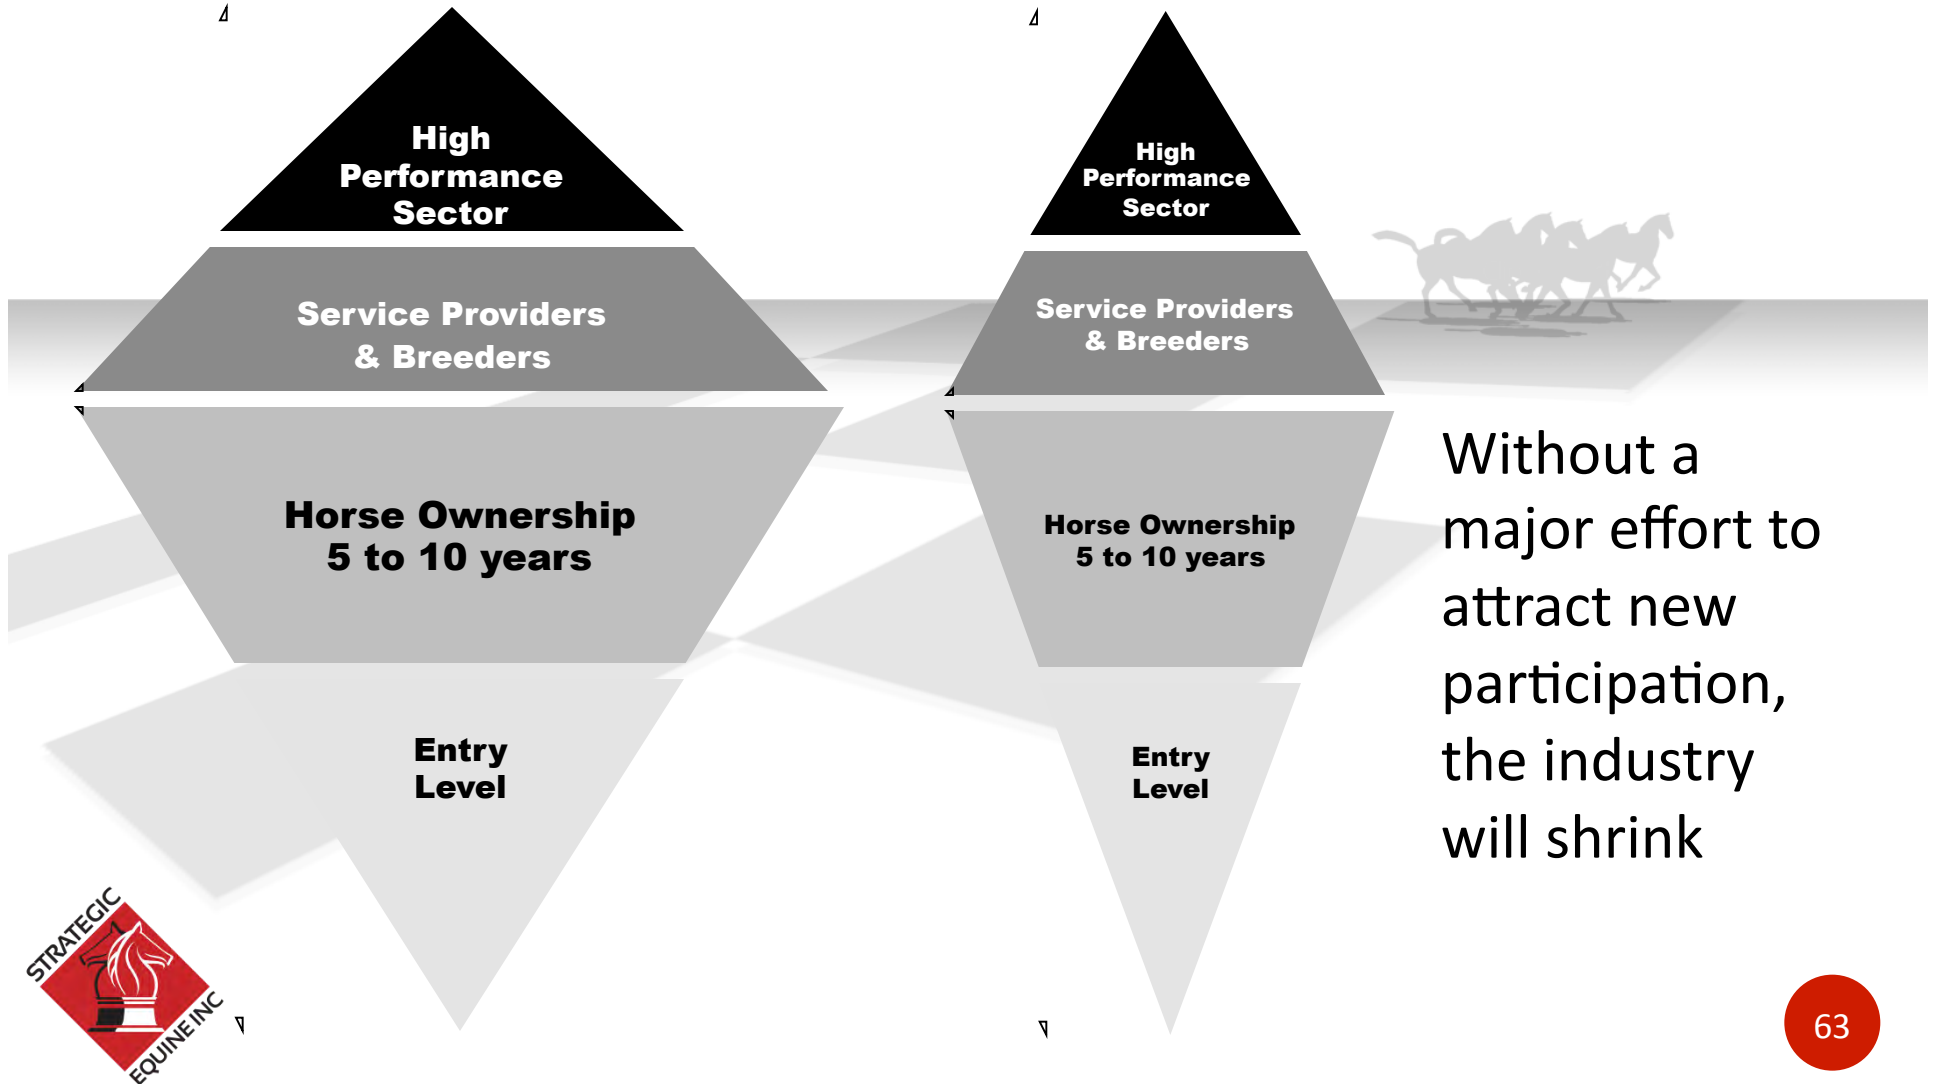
High Performance Sector

Service Providers & Breeders

Horse Ownership 5 to 10 years

Entry Level

High Performance Sector

Service Providers & Breeders

Horse Ownership 5 to 10 years

Entry Level

Without a major effort to attract new participation, the industry will shrink

STRATEGIC EQUINE INC

63